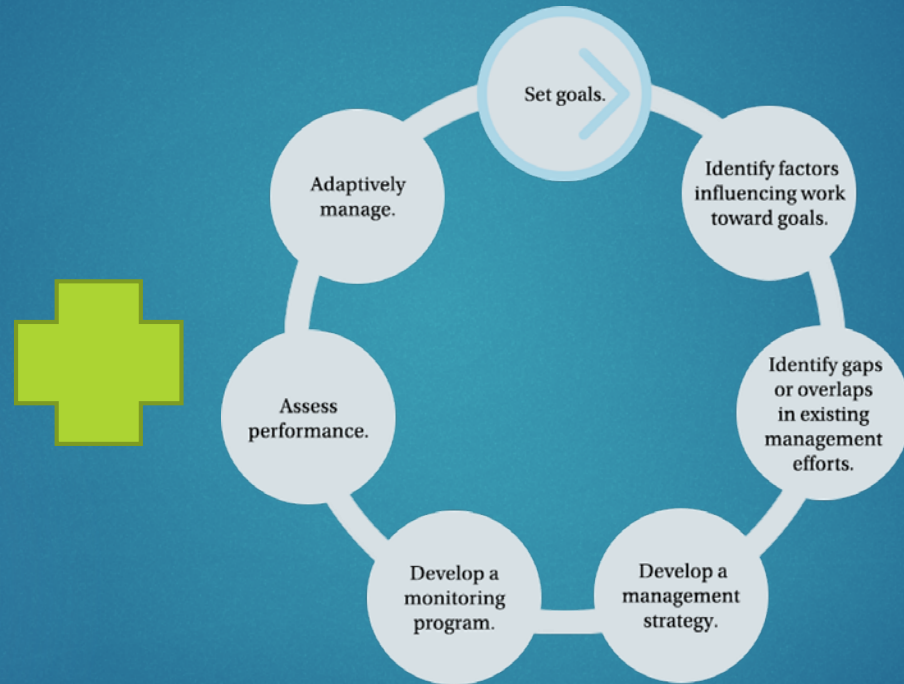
Set goals.

Identify factors influencing work toward goals.

Identify gaps or overlaps in existing management efforts.

Develop a management strategy.

Develop a monitoring program.

Assess performance.

Adaptively manage.